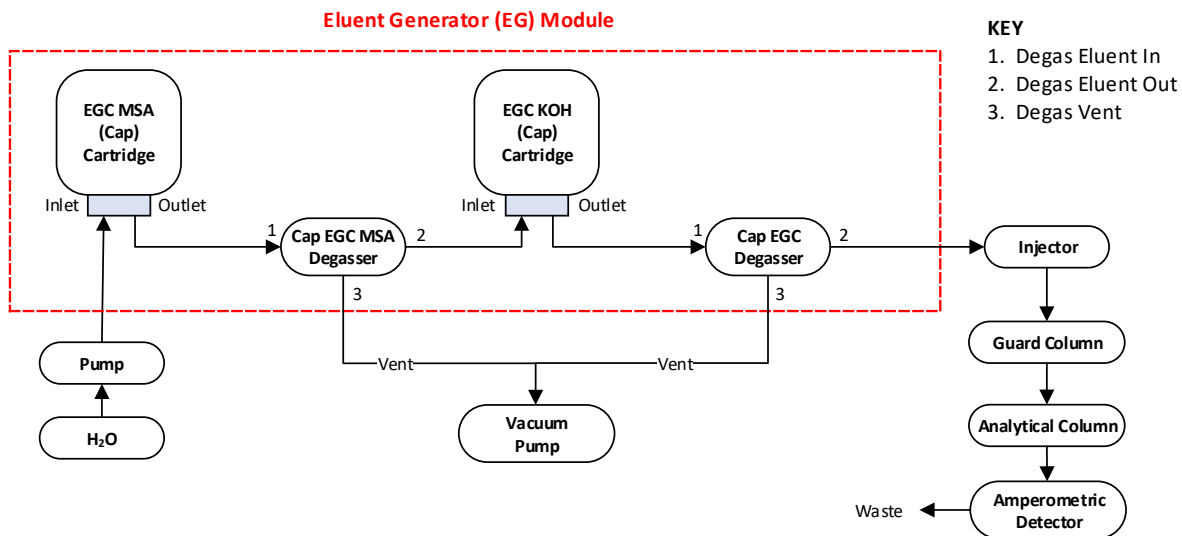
Eluent Generator (EG) Module

KEY
1. Degas Eluent In
2. Degas Eluent Out
3. Degas Vent

EGC MSA (Cap) Cartridge

Inlet Outlet

EGC KOH (Cap) Cartridge

Inlet Outlet

1 Cap EGC MSA Degasser 2

3

1 Cap EGC Degasser 2

3

Injector

Guard Column

Analytical Column

Amperometric Detector

Waste

Pump

$H_2O$

Vent

Vent

Vacuum Pump